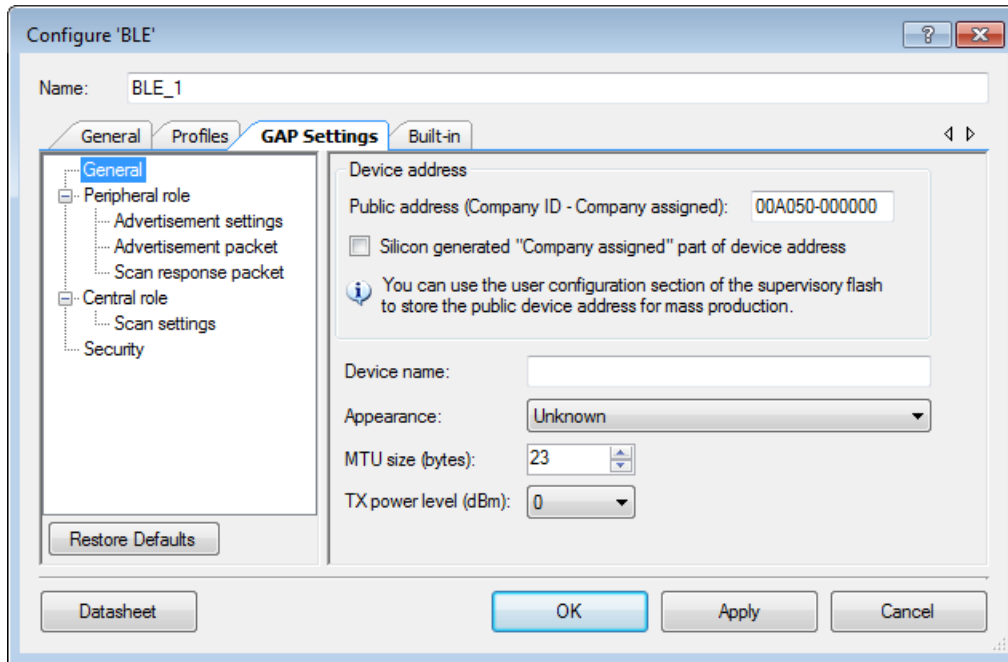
Configure 'BLE'

?

Name: BLE_1

General | Profiles | GAP Settings | Built-in

General
Peripheral role
Advertisement settings
Advertisement packet
Scan response packet
Central role
Scan settings
Security

Restore Defaults

Device address

Public address (Company ID - Company assigned): 00A050-000000

Silicon generated "Company assigned" part of device address

You can use the user configuration section of the supervisory flash to store the public device address for mass production.

Device name:

Appearance: Unknown

MTU size (bytes): 23

TX power level (dBm): 0

Datasheet

OK

Apply

Cancel